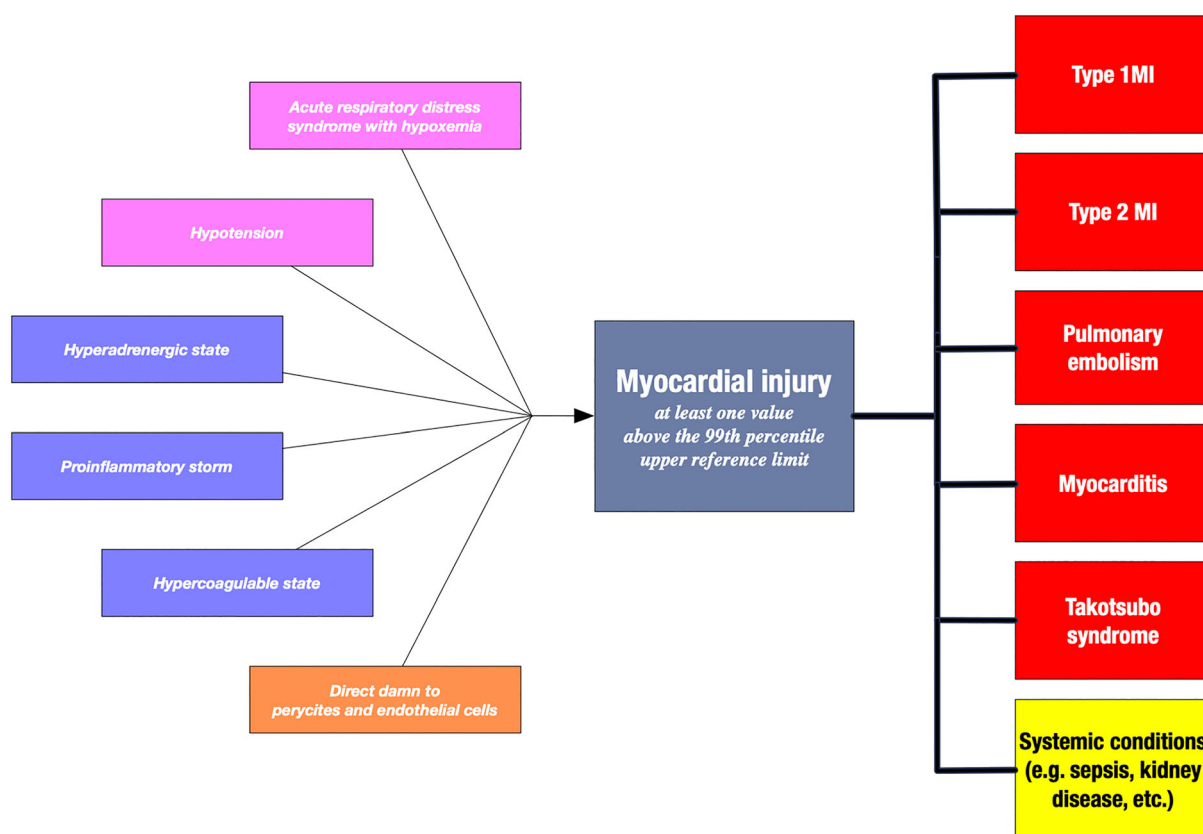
Acute respiratory distress syndrome with hypoxemia

Hypotension

Hyperadrenergic state

Proinflammatory storm

Hypercoagulable state

Direct damn to perycites and endothelial cells

Myocardial injury
at least one value above the 99th percentile upper reference limit

Type 1MI

Type 2 MI

Pulmonary embolism

Myocarditis

Takotsubo syndrome

Systemic conditions (e.g. sepsis, kidney disease, etc.)